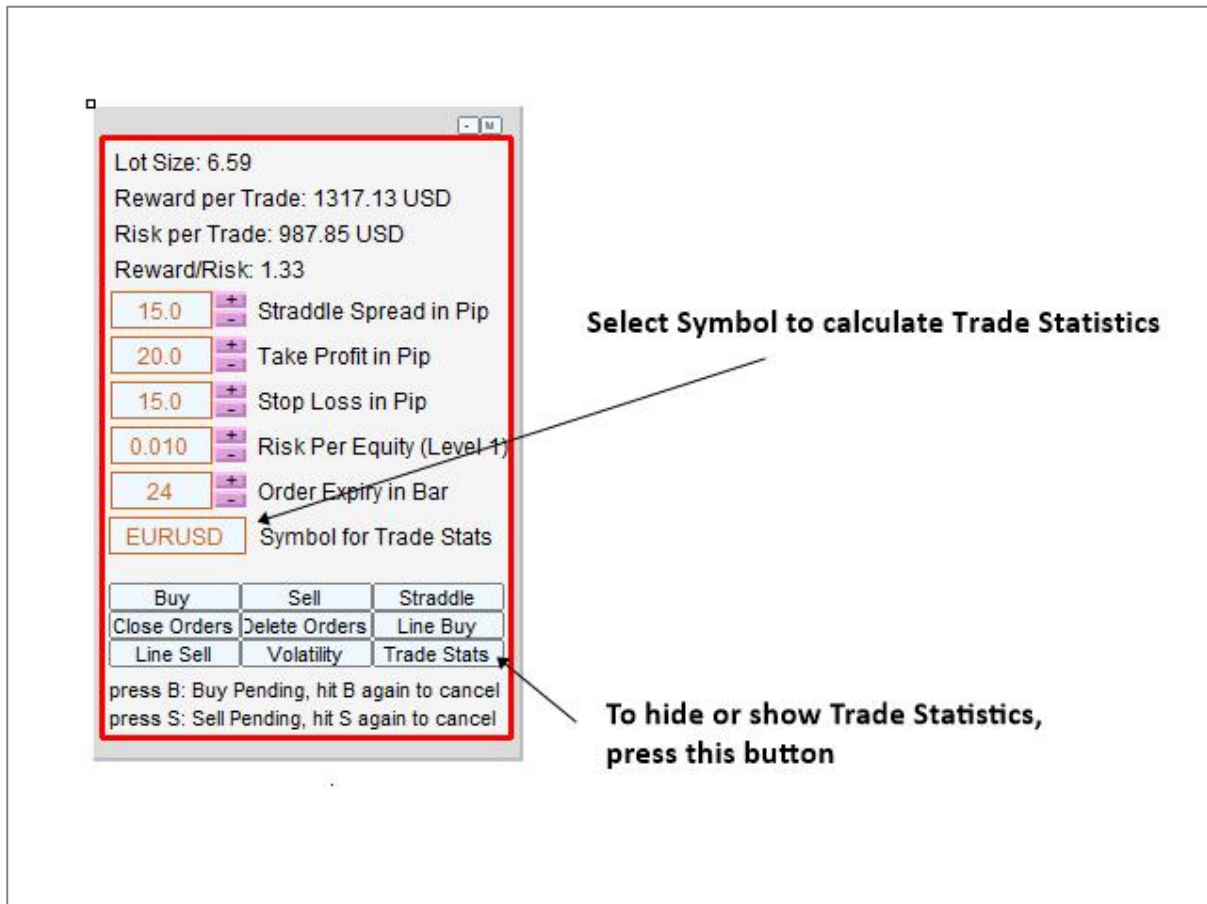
- M

Lot Size: 6.59

Reward per Trade: 1317.13 USD

Risk per Trade: 987.85 USD

Reward/Risk: 1.33

15.0 + - Straddle Spread in Pip

20.0 + - Take Profit in Pip

15.0 + - Stop Loss in Pip

0.010 + - Risk Per Equity (Level 1)

24 + - Order Expiry in Bar

EURUSD Symbol for Trade Stats

| Buy | Sell | Straddle |
|---|---|---|
| Close Orders | Delete Orders | Line Buy |
| Line Sell | Volatility | Trade Stats |

press B: Buy Pending, hit B again to cancel
press S: Sell Pending, hit S again to cancel

Select Symbol to calculate Trade Statistics

To hide or show Trade Statistics, press this button